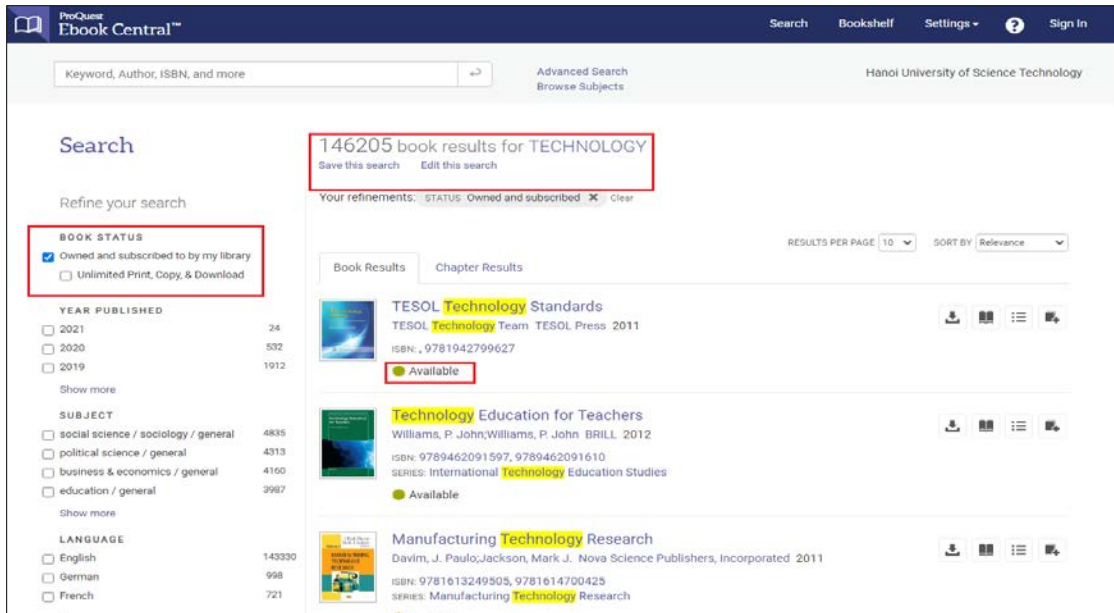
ProQuest Ebook Central™

Search Bookshelf Settings ▾ Sign In

Keyword, Author, ISBN, and more

Advanced Search
Browse Subjects

Hanoi University of Science Technology

Search

Refine your search

BOOK STATUS
Owned and subscribed to by my library
Unlimited Print, Copy, & Download

YEAR PUBLISHED
2021 24
2020 532
2019 1912
Show more

SUBJECT
social science / sociology / general 4835
political science / general 4313
business & economics / general 4160
education / general 3987
Show more

LANGUAGE
English 143330
German 998
French 721

146205 book results for TECHNOLOGY
Save this search Edit this search

Your refinements: STATUS Owned and subscribed ✕ Clear

RESULTS PER PAGE 10 SORT BY Relevance

Book Results Chapter Results

TESOL Technology Standards
TESOL Technology Team TESOL Press 2011
ISBN: , 9781942799627
Available

Technology Education for Teachers
Williams, P. John;Williams, P. John BRILL 2012
ISBN: 9789462091597, 9789462091610
SERIES: International Technology Education Studies
Available

Manufacturing Technology Research
Davim, J. Paulo;Jackson, Mark J. Nova Science Publishers, Incorporated 2011
ISBN: 9781613249505, 9781614700425
SERIES: Manufacturing Technology Research